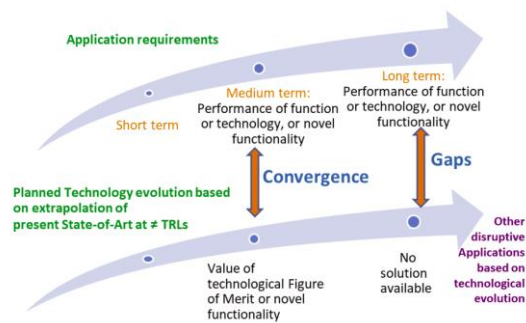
Application requirements

Short term

Medium term:
Performance of function or technology, or novel functionality

Long term:
Performance of function or technology, or novel functionality

Convergence

Gaps

Planned Technology evolution based on extrapolation of present State-of-Art at ≠ TRLs

Value of technological Figure of Merit or novel functionality

No solution available

Other disruptive Applications based on technological evolution